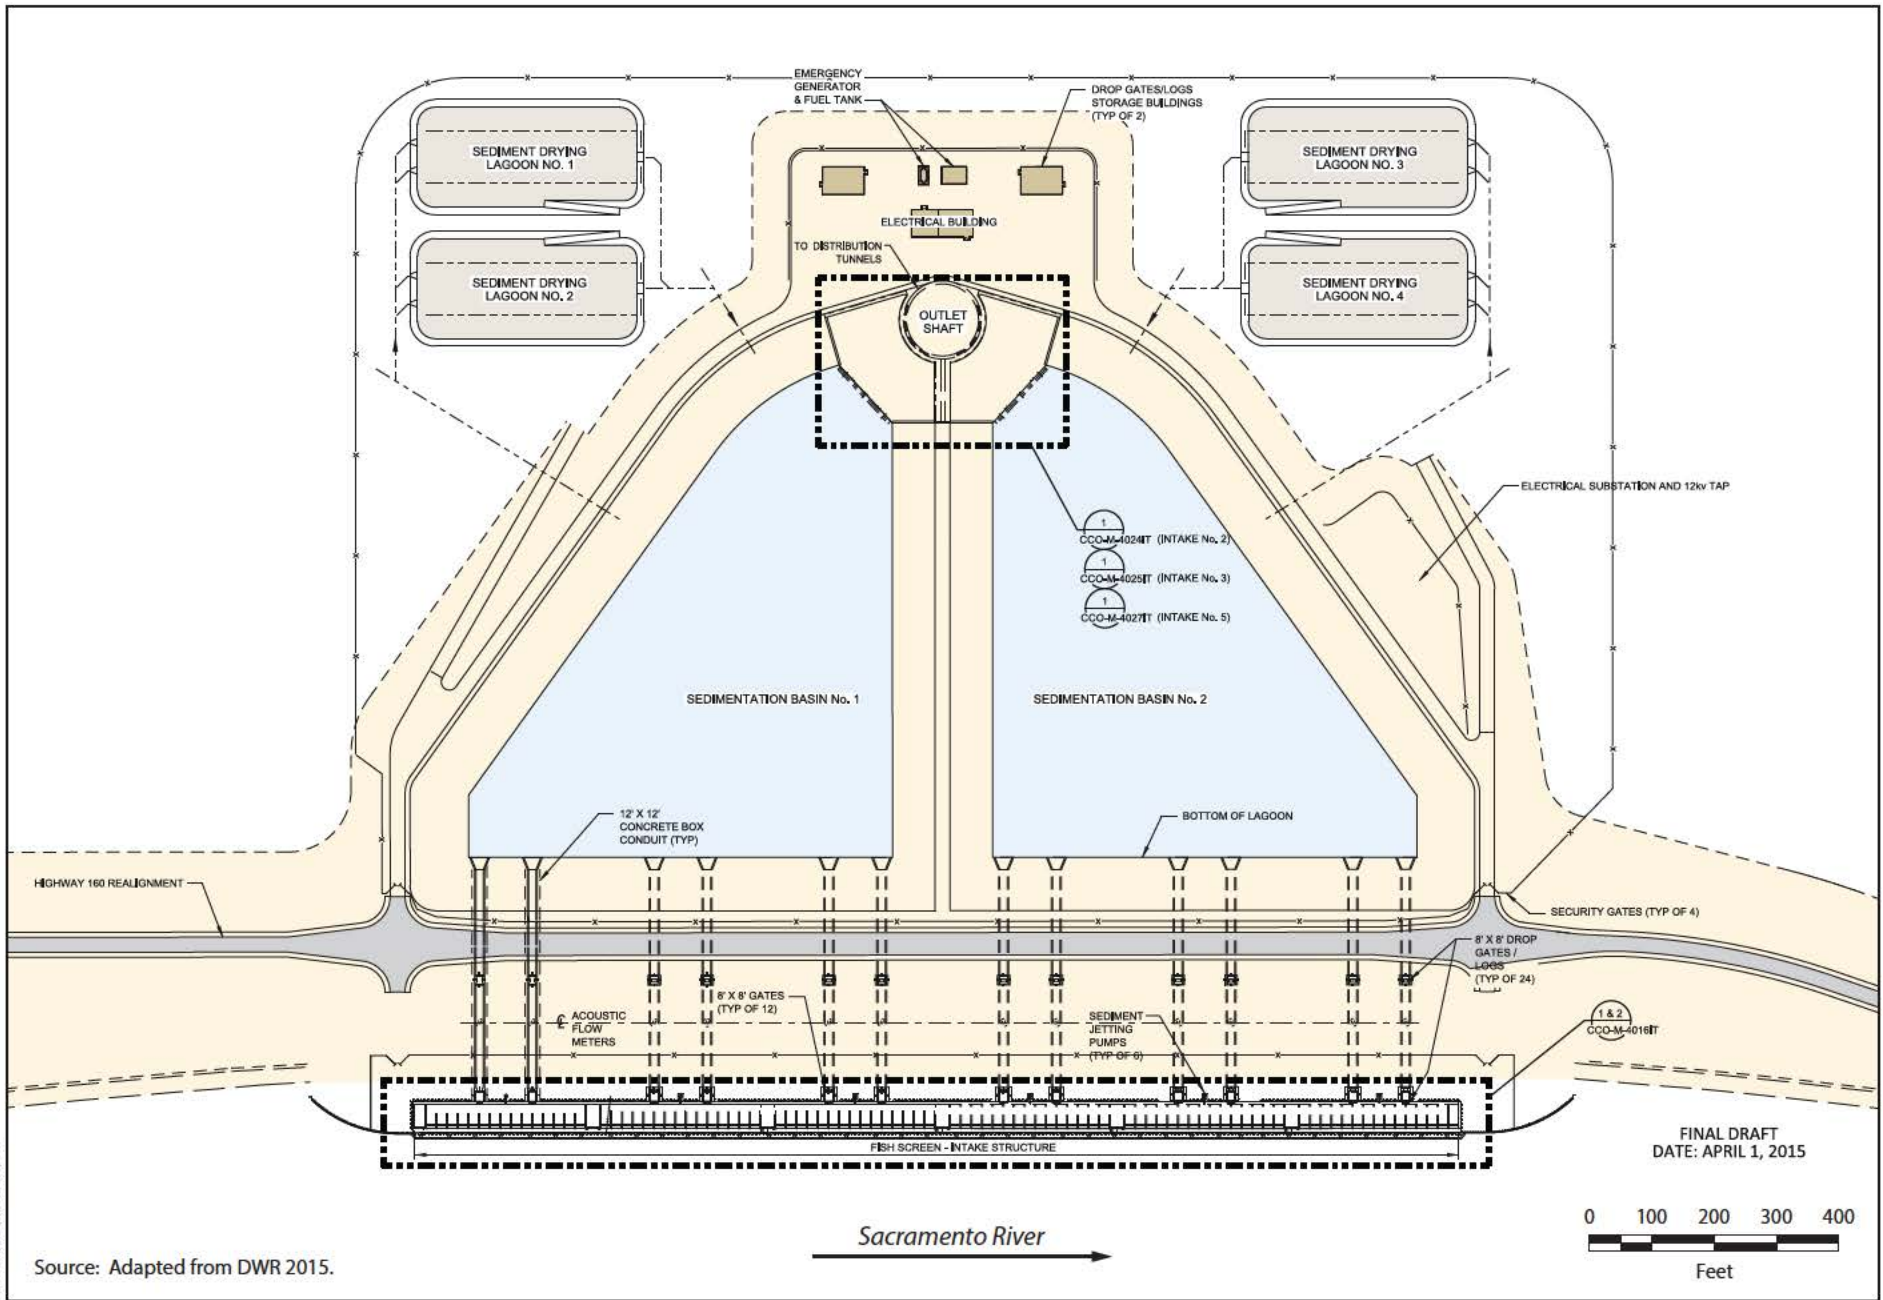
EMERGENCY GENERATOR & FUEL TANK

DROP GATES/LOGS STORAGE BUILDINGS (TYP OF 2)

SEDIMENT DRYING LAGOON NO. 1

SEDIMENT DRYING LAGOON NO. 3

ELECTRICAL BUILDING

TO DISTRIBUTION TUNNELS

SEDIMENT DRYING LAGOON NO. 2

SEDIMENT DRYING LAGOON NO. 4

OUTLET SHAFT

ELECTRICAL SUBSTATION AND 12kv TAP

1 CCO-M-4024IT (INTAKE No. 2)

1 CCO-M-4025IT (INTAKE No. 3)

1 CCO-M-4027IT (INTAKE No. 5)

SEDIMENTATION BASIN No. 1

SEDIMENTATION BASIN No. 2

12' X 12' CONCRETE BOX CONDUIT (TYP)

BOTTOM OF LAGOON

HIGHWAY 160 REALIGNMENT

SECURITY GATES (TYP OF 4)

8' X 8' DROP GATES / LOGS (TYP OF 24)

8' X 8' GATES (TYP OF 12)

℄ ACOUSTIC FLOW METERS

SEDIMENT JETTING PUMPS (TYP OF 6)

1 & 2 CCO-M-4016IT

FISH SCREEN - INTAKE STRUCTURE

FINAL DRAFT
DATE: APRIL 1, 2015

0 100 200 300 400
Feet

Sacramento River

Source: Adapted from DWR 2015.